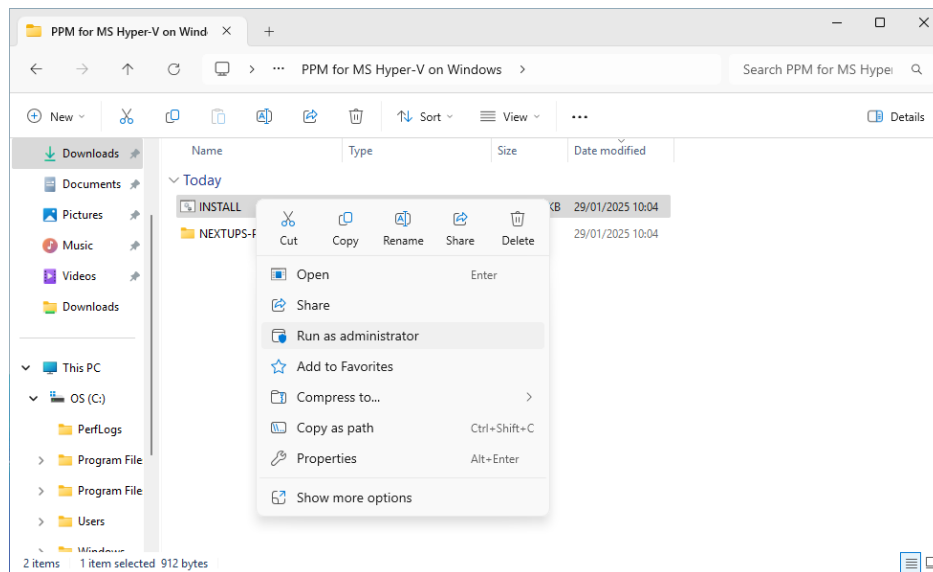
PPM for MS Hyper-V on Wind
+

PPM for MS Hyper-V on Windows
Search PPM for MS Hyper

New
Sort
View
...
Details

Downloads
Documents
Pictures
Music
Videos
Downloads

This PC
OS (C:)
PerfLogs
Program File
Program File
Users
Windows

| Name | Type | Size | Date modified |
|---|---|---|---|
| Today | | | |
| INSTALL | | KB | 29/01/2025 10:04 |
| NEXTUPS-F | | | 29/01/2025 10:04 |

Cut
Copy
Rename
Share
Delete

Open Enter
Share
Run as administrator
Add to Favorites
Compress to...
Copy as path Ctrl+Shift+C
Properties Alt+Enter
Show more options

2 items 1 item selected 912 bytes